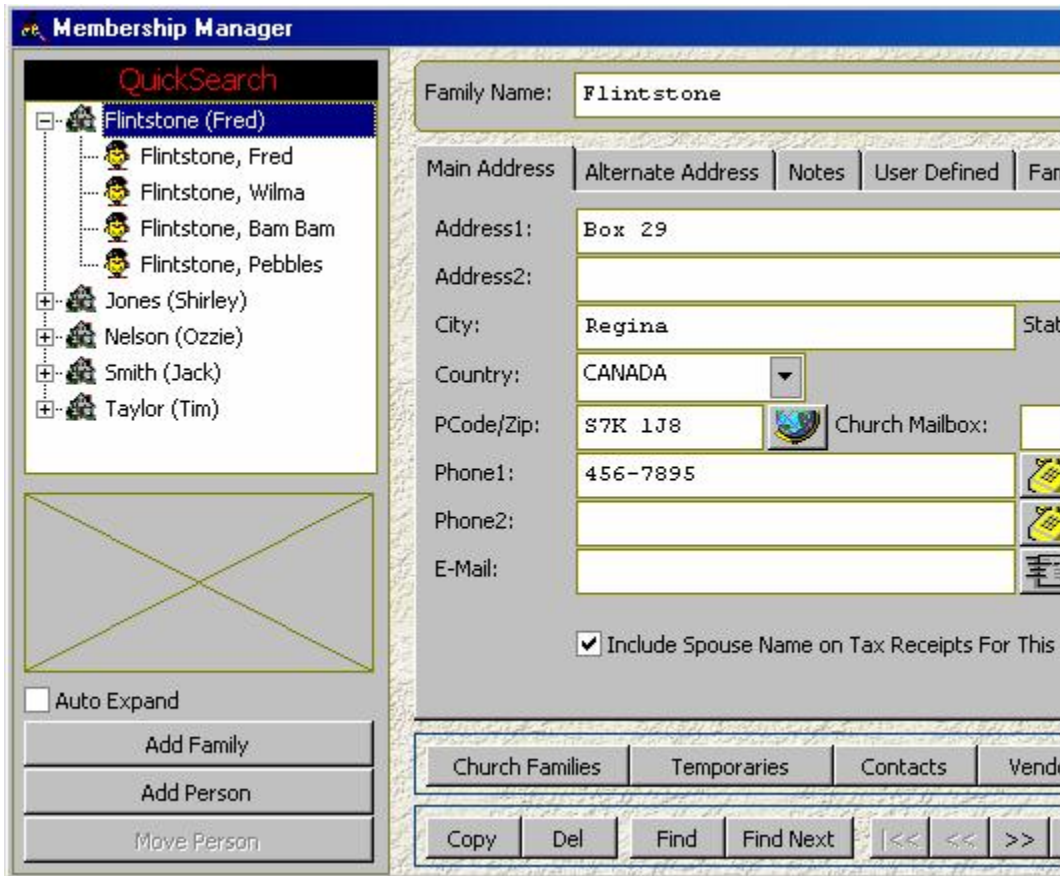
Membership Manager

QuickSearch

Flintstone (Fred)
Flintstone, Fred
Flintstone, Wilma
Flintstone, Bam Bam
Flintstone, Pebbles
Jones (Shirley)
Nelson (Ozzie)
Smith (Jack)
Taylor (Tim)

Auto Expand
Add Family
Add Person
Move Person

Family Name: Flintstone

Main Address | Alternate Address | Notes | User Defined | Fan

Address1: Box 29
Address2:
City: Regina
Stat
Country: CANADA
PCode/Zip: S7K 1J8
Church Mailbox:
Phone1: 456-7895
Phone2:
E-Mail:

Include Spouse Name on Tax Receipts For This

Church Families | Temporaries | Contacts | Vendo

Copy | Del | Find | Find Next | |<< | << | >>